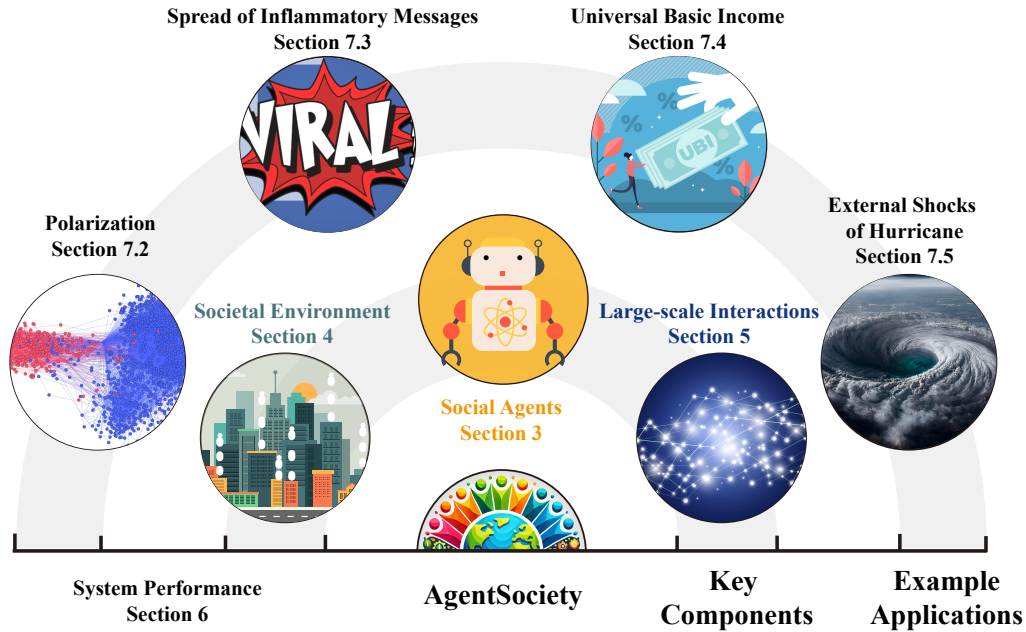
Spread of Inflammatory Messages
Section 7.3

Universal Basic Income
Section 7.4

VIRAL

UBI

%

Polarization
Section 7.2

External Shocks
of Hurricane
Section 7.5

Societal Environment
Section 4

Large-scale Interactions
Section 5

Social Agents
Section 3

System Performance
Section 6

AgentSociety

Key
Components

Example
Applications